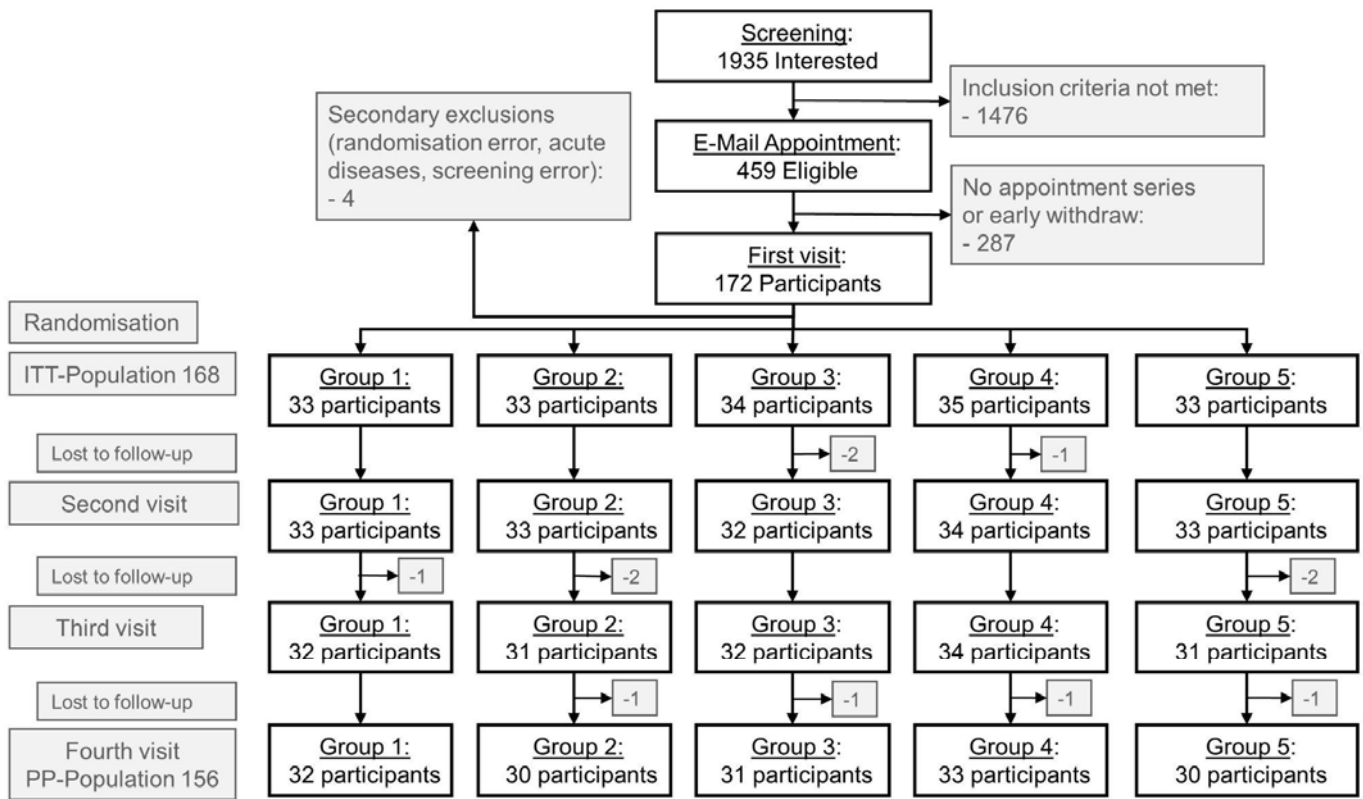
Screening:
1935 Interested

Inclusion criteria not met:
- 1476

Secondary exclusions (randomisation error, acute diseases, screening error):
- 4

E-Mail Appointment:
459 Eligible

No appointment series or early withdraw:
- 287

First visit:
172 Participants

Randomisation

ITT-Population 168

Group 1:
33 participants

Group 2:
33 participants

Group 3:
34 participants

Group 4:
35 participants

Group 5:
33 participants

Lost to follow-up

-2

-1

Second visit

Group 1:
33 participants

Group 2:
33 participants

Group 3:
32 participants

Group 4:
34 participants

Group 5:
33 participants

Lost to follow-up

-1

-2

-2

Third visit

Group 1:
32 participants

Group 2:
31 participants

Group 3:
32 participants

Group 4:
34 participants

Group 5:
31 participants

Lost to follow-up

-1

-1

-1

-1

Fourth visit
PP-Population 156

Group 1:
32 participants

Group 2:
30 participants

Group 3:
31 participants

Group 4:
33 participants

Group 5:
30 participants